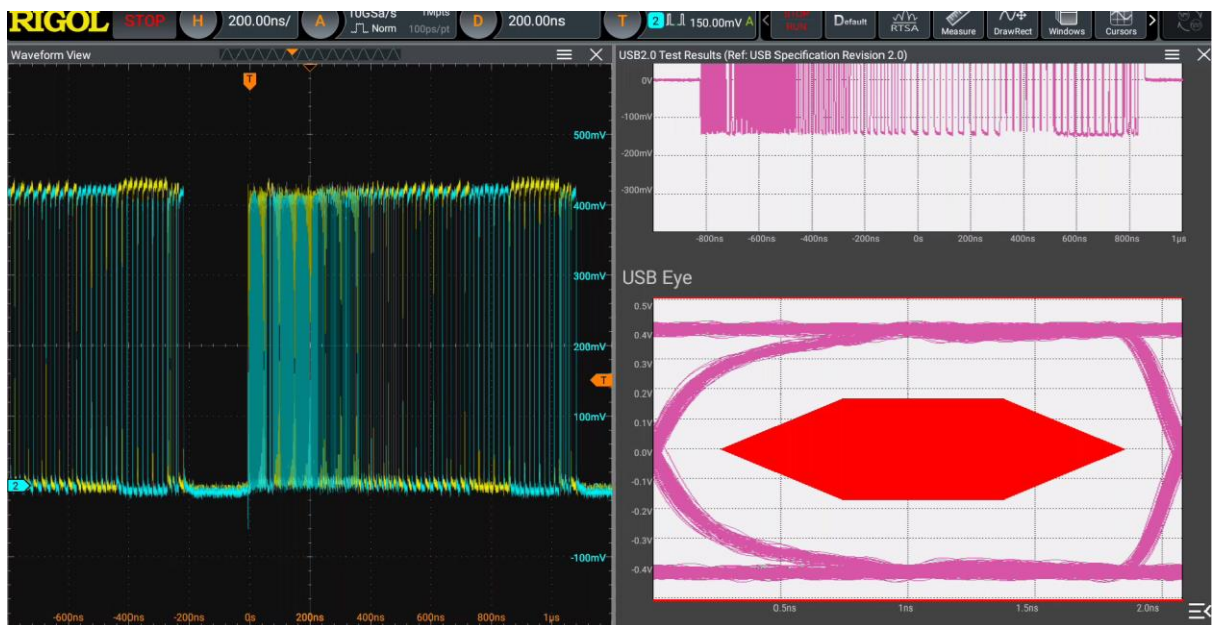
RIGOL STOP H 200.00ns/ A 10GSa/s Norm 1Mpts 100ps/pt D 200.00ns T 2 150.00mV A STOP RUN Default RTSA Measure DrawRect Windows Cursors

Waveform View

T

500mV
400mV
300mV
200mV
100mV
2
-100mV

-600ns -400ns -200ns 0s 200ns 400ns 600ns 800ns 1μs

USB2.0 Test Results (Ref: USB Specification Revision 2.0)

0V
-100mV
-200mV
-300mV

-800ns -600ns -400ns -200ns 0s 200ns 400ns 600ns 800ns 1μs

USB Eye

0.5V
0.4V
0.3V
0.2V
0.1V
0.0V
-0.1V
-0.2V
-0.3V
-0.4V

0.5ns 1ns 1.5ns 2.0ns